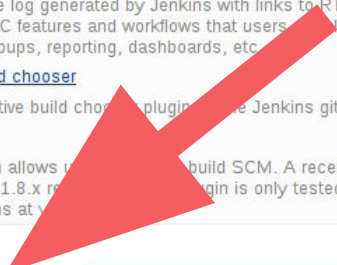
e log generated by Jenkins with links to R
C features and workflows that users
oups, reporting, dashboards, etc.

d chooser

tive build choos plugin e Jenkins git

allows u build SCM. A rece
1.8.x re gin is only tested
s at y